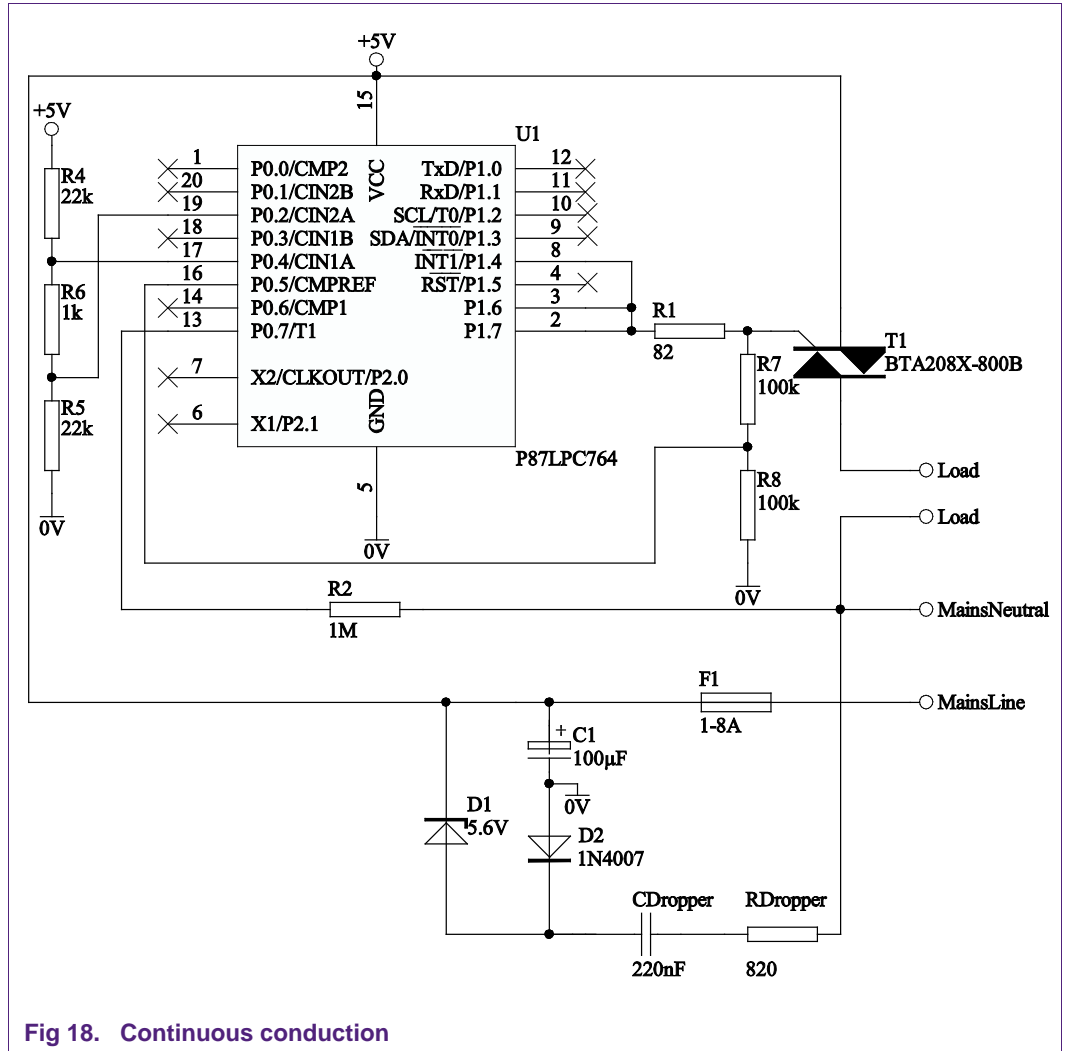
+5V
15
U1
+5V
R4
22k
1
20
19
18
17
16
14
13
P0.0/CMP2
P0.1/CIN2B
P0.2/CIN2A
P0.3/CIN1B
P0.4/CIN1A
P0.5/CMPREF
P0.6/CMP1
P0.7/T1
VCC
TxD/P1.0
RxD/P1.1
SCL/T0/P1.2
SDA/$\overline{INT0}$/P1.3
$\overline{INT1}$/P1.4
$\overline{RST}$/P1.5
P1.6
P1.7
12
11
10
9
8
4
3
2
R6
1k
R1
82
T1
BTA208X-800B
R7
100k
7
X2/CLKOUT/P2.0
R5
22k
6
X1/P2.1
GND
P87LPC764
5
Load
R8
100k
Load
0V
0V
0V
R2
1M
MainsNeutral
F1
1-8A
MainsLine
+
C1
100µF
0V
D1
5.6V
D2
1N4007
CDropper
RDropper
220nF
820
Fig 18. Continuous conduction